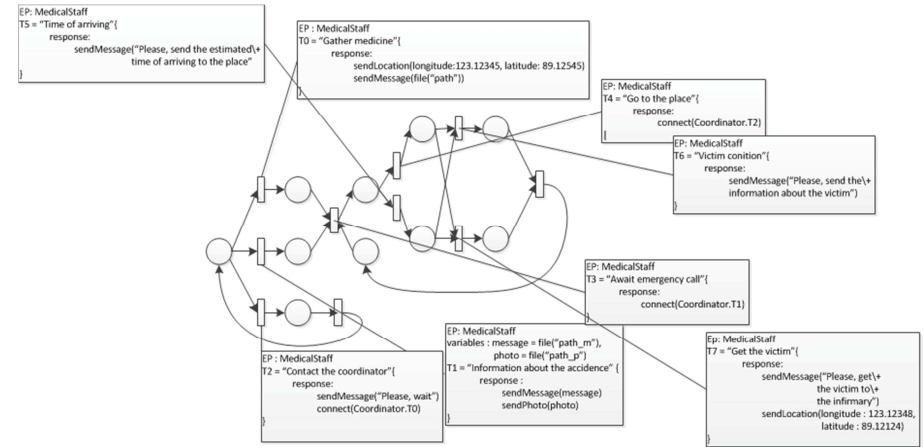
EP: MedicalStaff
T5 = "Time of arriving"{
response:
sendMessage("Please, send the estimated\+ time of arriving to the place"
}

EP : MedicalStaff
T0 = "Gather medicine"{
response:
sendLocation(longitude:123.12345, latitude: 89.12545)
sendMessage(file("path"))
}

EP: MedicalStaff
T4 = "Go to the place"{
response:
connect(Coordinator.T2)
|

EP: MedicalStaff
T6 = "Victim conition"{
response:
sendMessage("Please, send the\+ information about the victim")
}

EP: MedicalStaff
T3 = "Await emergency call"{
response:
connect(Coordinator.T1)
}

EP : MedicalStaff
T2 = "Contact the coordinator"{
response:
sendMessage("Please, wait")
connect(Coordinator.T0)
}

EP: MedicalStaff
variables : message = file("path_m"),
photo = file("path_p")
T1 = "Information about the accidence" {
response :
sendMessage(message)
sendPhoto(photo)
}

Ep: MedicalStaff
T7 = "Get the victim"{
response:
sendMessage("Please, get\+ the victim to\+ the infirmary")
sendLocation(longitude : 123.12348, latitude : 89.12124)
}